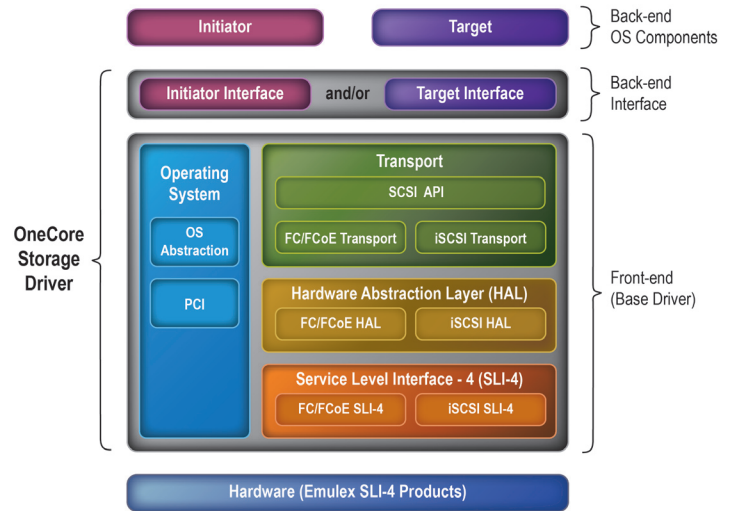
Initiator

Target

Back-end OS Components

Initiator Interface

and/or

Target Interface

Back-end Interface

OneCore Storage Driver

Operating System

OS Abstraction

PCI

Transport

SCSI API

FC/FCoE Transport

iSCSI Transport

Hardware Abstraction Layer (HAL)

FC/FCoE HAL

iSCSI HAL

Service Level Interface - 4 (SLI-4)

FC/FCoE SLI-4

iSCSI SLI-4

Front-end (Base Driver)

Hardware (Emulex SLI-4 Products)